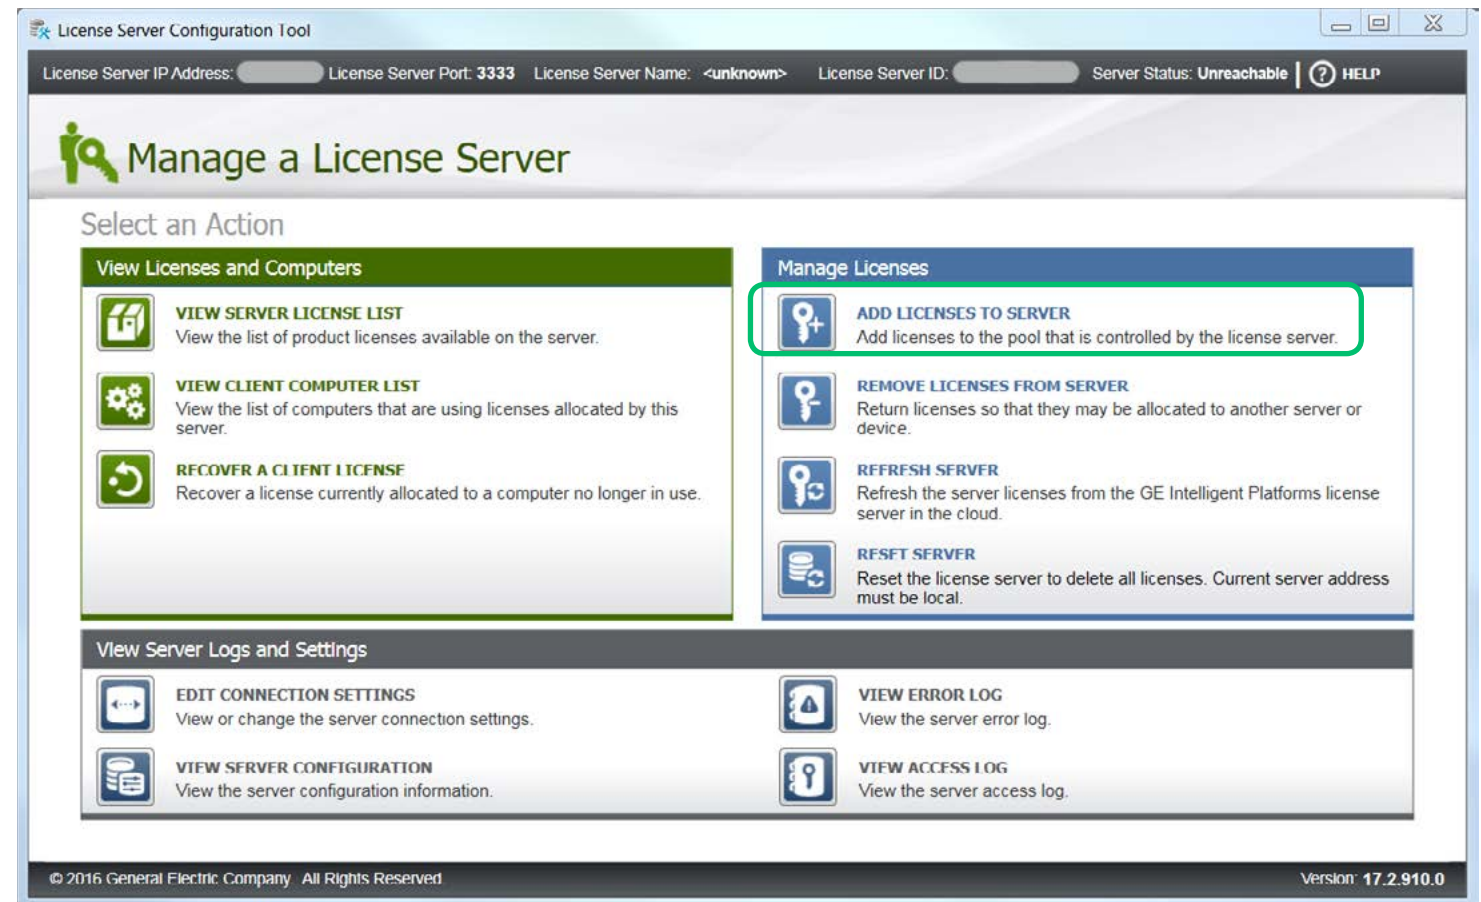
License Server Configuration Tool

License Server IP Address: License Server Port: 3333 License Server Name: <unknown> License Server ID: Server Status: Unreachable HELP

Manage a License Server

Select an Action

View Licenses and Computers

VIEW SERVER LICENSE LIST
View the list of product licenses available on the server.

VIEW CLIENT COMPUTER LIST
View the list of computers that are using licenses allocated by this server.

RECOVER A CLIENT LICENSE
Recover a license currently allocated to a computer no longer in use.

Manage Licenses

ADD LICENSES TO SERVER
Add licenses to the pool that is controlled by the license server.

REMOVE LICENSES FROM SERVER
Return licenses so that they may be allocated to another server or device.

REFRESH SERVER
Refresh the server licenses from the GE Intelligent Platforms license server in the cloud.

RESET SERVER
Reset the license server to delete all licenses. Current server address must be local.

View Server Logs and Settings

EDIT CONNECTION SETTINGS
View or change the server connection settings.

VIEW SERVER CONFIGURATION
View the server configuration information.

VIEW ERROR LOG
View the server error log.

VIEW ACCESS LOG
View the server access log.

© 2016 General Electric Company. All Rights Reserved.

Version: 17.2.910.0